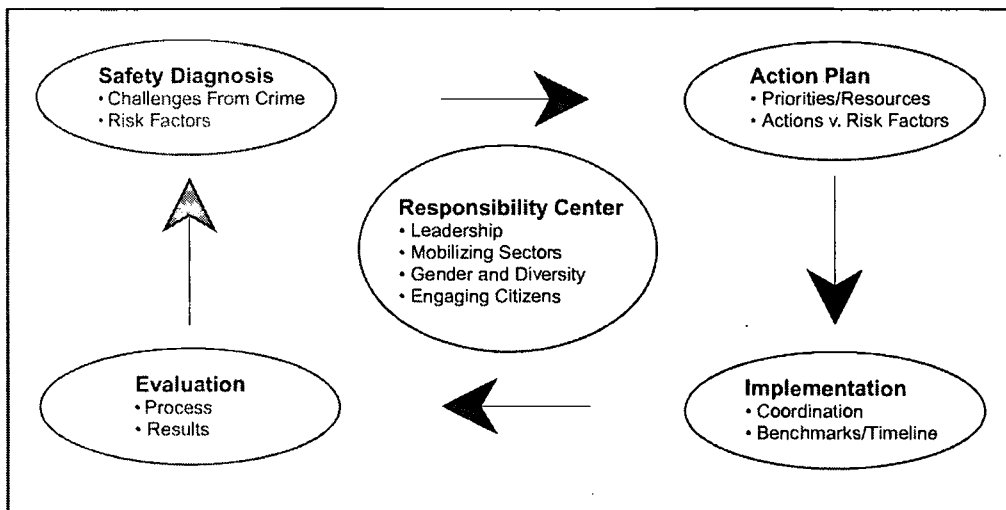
Safety Diagnosis
• Challenges From Crime
• Risk Factors

Action Plan
• Priorities/Resources
• Actions v. Risk Factors

Responsibility Center
• Leadership
• Mobilizing Sectors
• Gender and Diversity
• Engaging Citizens

Implementation
• Coordination
• Benchmarks/Timeline

Evaluation
• Process
• Results